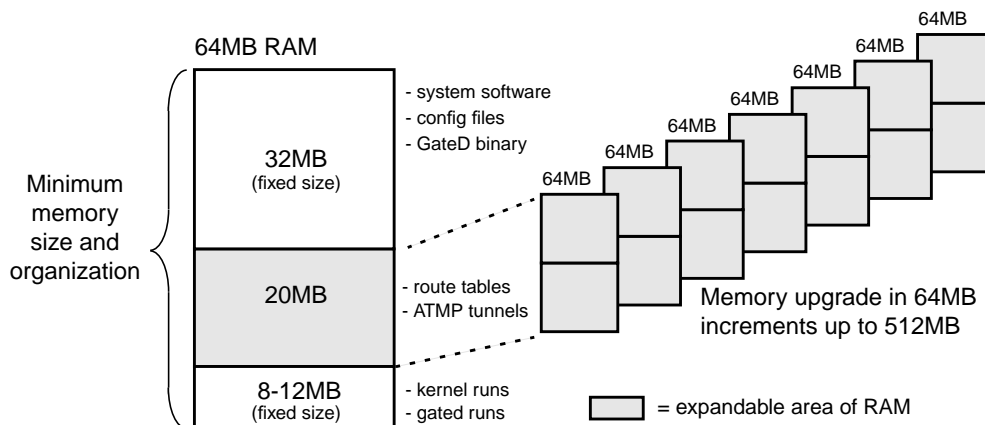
64MB RAM

Minimum memory size and organization

32MB
(fixed size)

- system software
- config files
- GateD binary

20MB

- route tables
- ATMP tunnels

8-12MB
(fixed size)

- kernel runs
- gated runs

64MB
64MB
64MB
64MB
64MB
64MB
64MB

Memory upgrade in 64MB increments up to 512MB

= expandable area of RAM